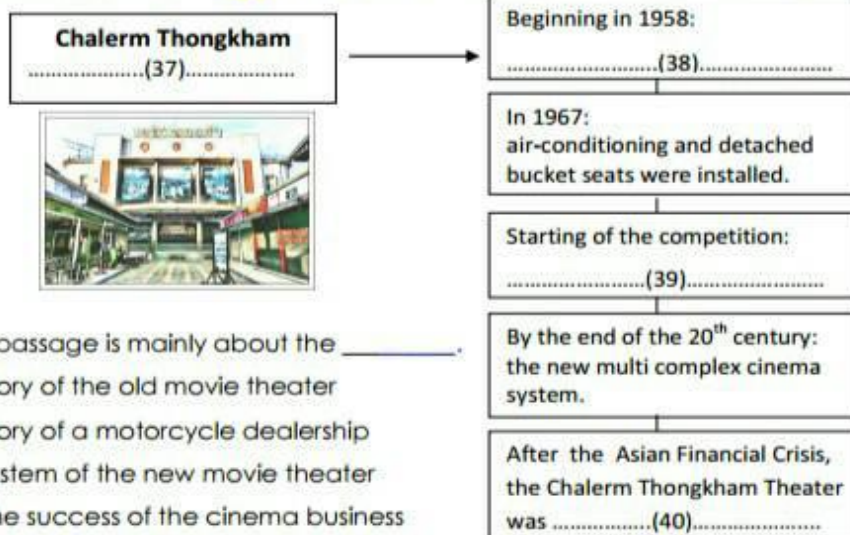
Chalerm Thongkham
.....................(37)...................

Beginning in 1958:
...........................(38).......................

In 1967:
air-conditioning and detached bucket seats were installed.

Starting of the competition:
..........................(39)........................

By the end of the 20$^{th}$ century: the new multi complex cinema system.

After the Asian Financial Crisis, the Chalerm Thongkham Theater was .................(40)......................

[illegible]passage is mainly about the ________.
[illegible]ory of the old movie theater
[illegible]ory of a motorcycle dealership
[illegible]stem of the new movie theater
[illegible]e success of the cinema business